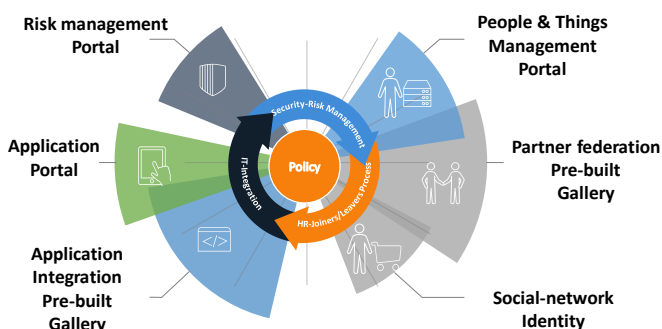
Risk management Portal

People & Things Management Portal

Application Portal

Partner federation Pre-built Gallery

Application Integration Pre-built Gallery

Social-network Identity

Security-Risk Management

IT-Integration

Policy

HR-Joiners/Leavers Process